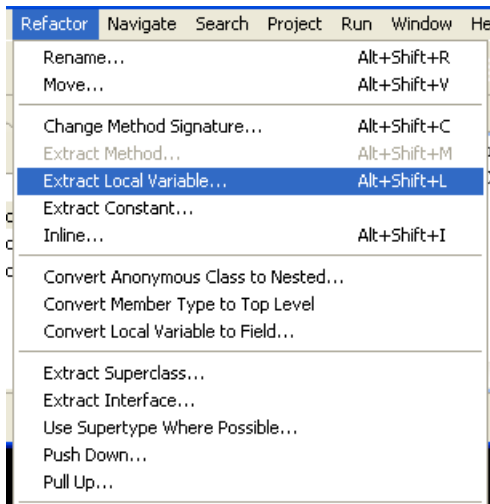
Refactor Navigate Search Project Run Window He

Rename... Alt+Shift+R
Move... Alt+Shift+V

Change Method Signature... Alt+Shift+C
Extract Method... Alt+Shift+M
Extract Local Variable... Alt+Shift+L
Extract Constant...
Inline... Alt+Shift+I

Convert Anonymous Class to Nested...
Convert Member Type to Top Level
Convert Local Variable to Field...

Extract Superclass...
Extract Interface...
Use Supertype Where Possible...
Push Down...
Pull Up...